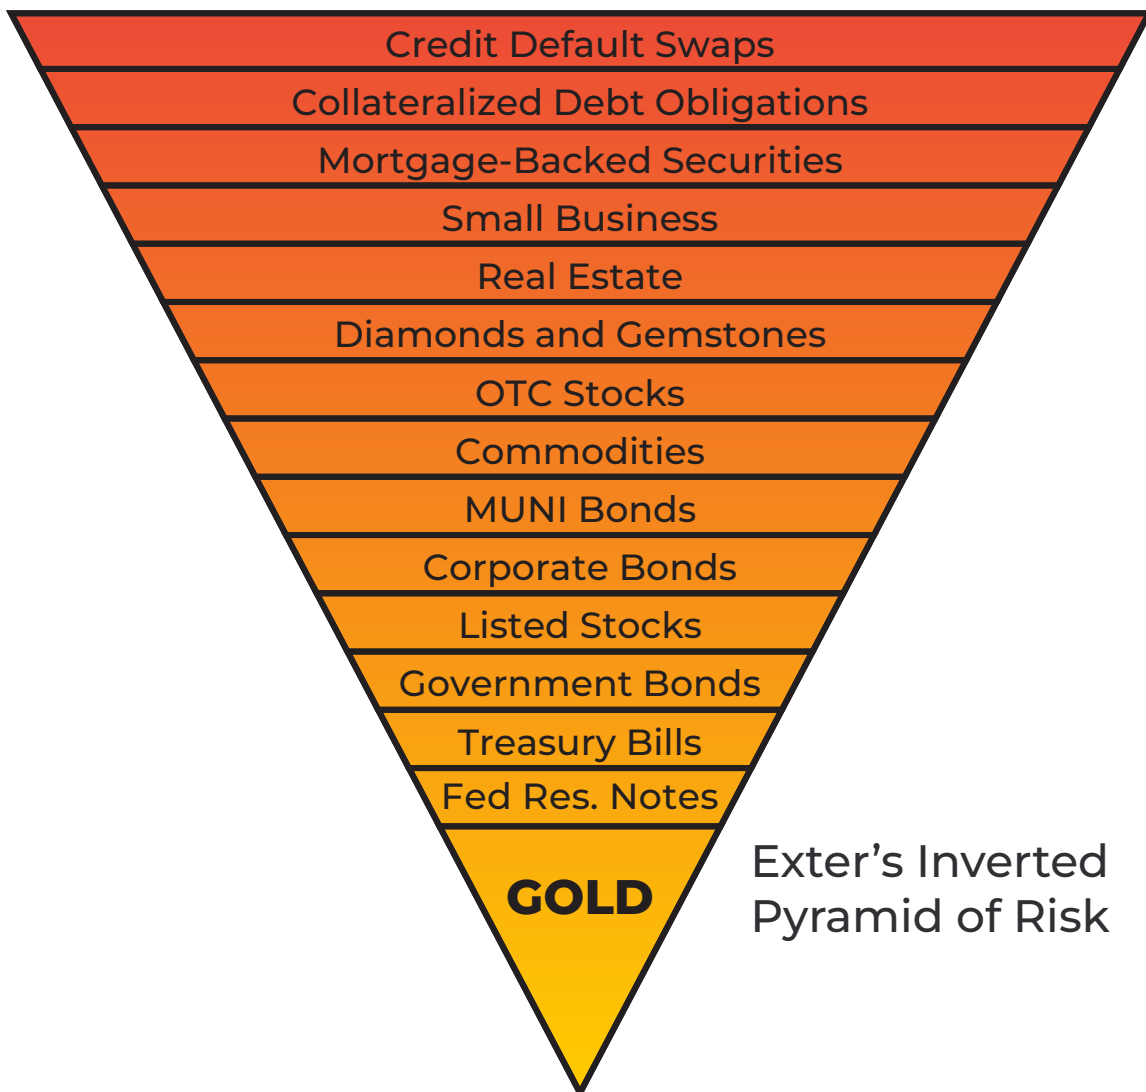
Credit Default Swaps
Collateralized Debt Obligations
Mortgage-Backed Securities
Small Business
Real Estate
Diamonds and Gemstones
OTC Stocks
Commodities
MUNI Bonds
Corporate Bonds
Listed Stocks
Government Bonds
Treasury Bills
Fed Res. Notes
GOLD

Exter’s Inverted Pyramid of Risk